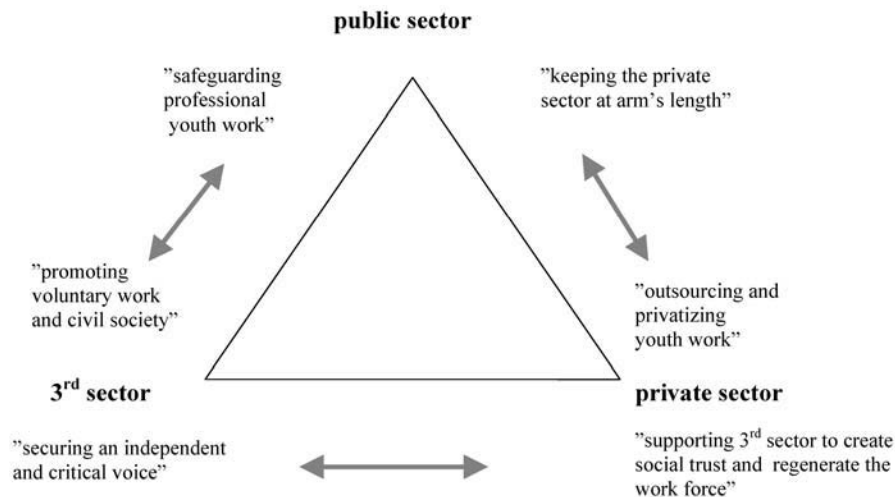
public sector

"safeguarding professional youth work"

"keeping the private sector at arm's length"

"promoting voluntary work and civil society"

"outsourcing and privatizing youth work"

3$^{rd}$ sector

private sector

"securing an independent and critical voice"

"supporting 3$^{rd}$ sector to create social trust and regenerate the work force"